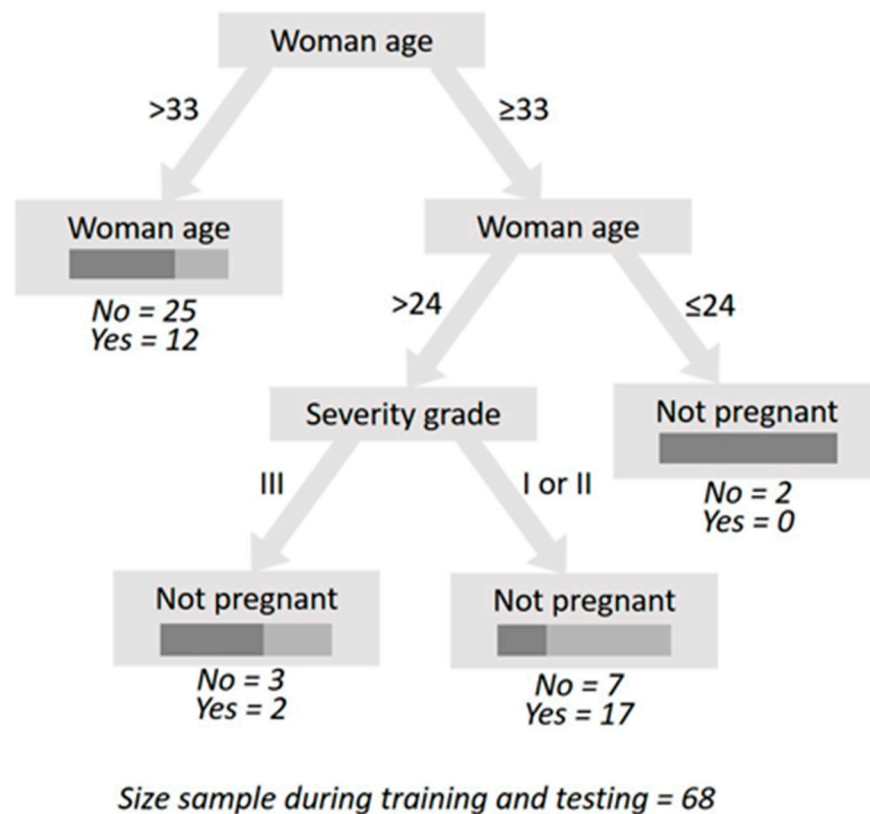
Woman age

>33

≥33

Woman age

No = 25
Yes = 12

Woman age

>24

≤24

Severity grade

Not pregnant

No = 2
Yes = 0

III

I or II

Not pregnant

No = 3
Yes = 2

Not pregnant

No = 7
Yes = 17

Size sample during training and testing = 68